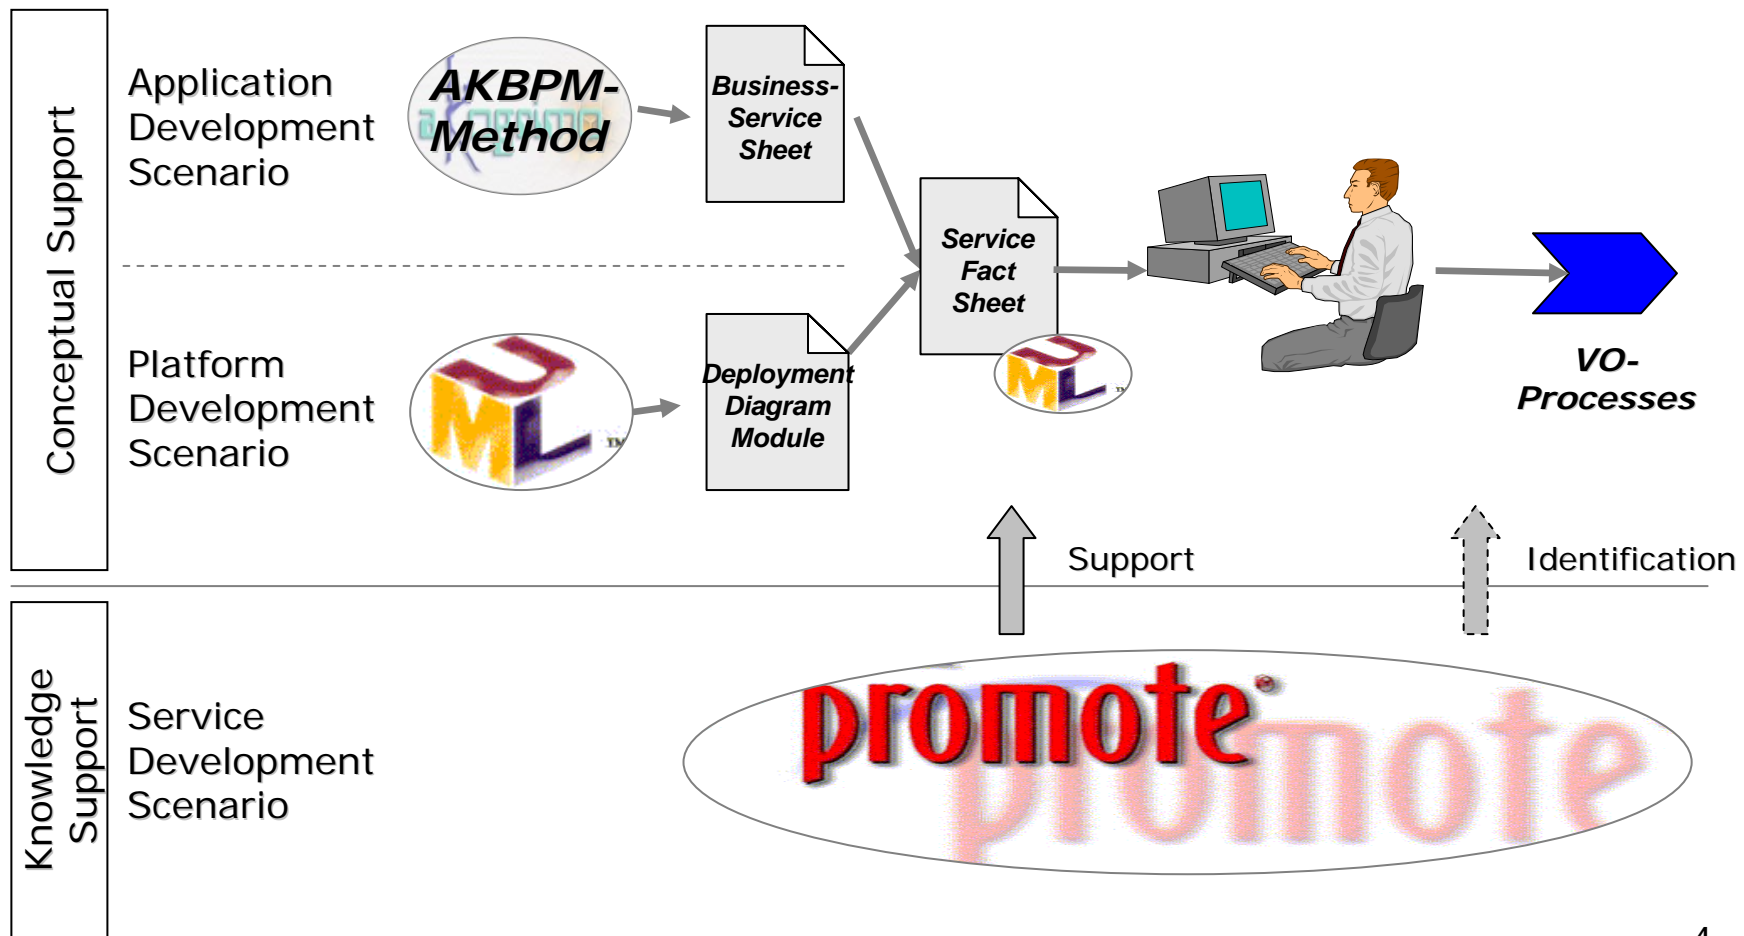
Conceptual Support

Application Development Scenario

AKBPM-Method

Business-Service Sheet

Platform Development Scenario

UML

Deployment Diagram Module

Service Fact Sheet

UML

VO-Processes

Support

Identification

Knowledge Support

Service Development Scenario

promote®

4